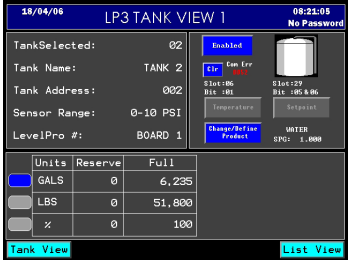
18/04/06

LP3 TANK VIEW 1

08:21:05
No Password

TankSelected: 02
Tank Name: TANK 2
Tank Address: 002
Sensor Range: 0-10 PSI
LevelPro #: BOARD 1

Enabled

Clr
Com Err
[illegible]

Slot:06
Bit :01

Slot:29
Bit :05 & 06

Temperature

Setpoint

Change/Define Product

WATER
SPG: 1.000

| Units | Reserve | Full |
|---|---|---|
| GALS | 0 | 6,235 |
| LBS | 0 | 51,800 |
| % | 0 | 100 |

Tank View

List View